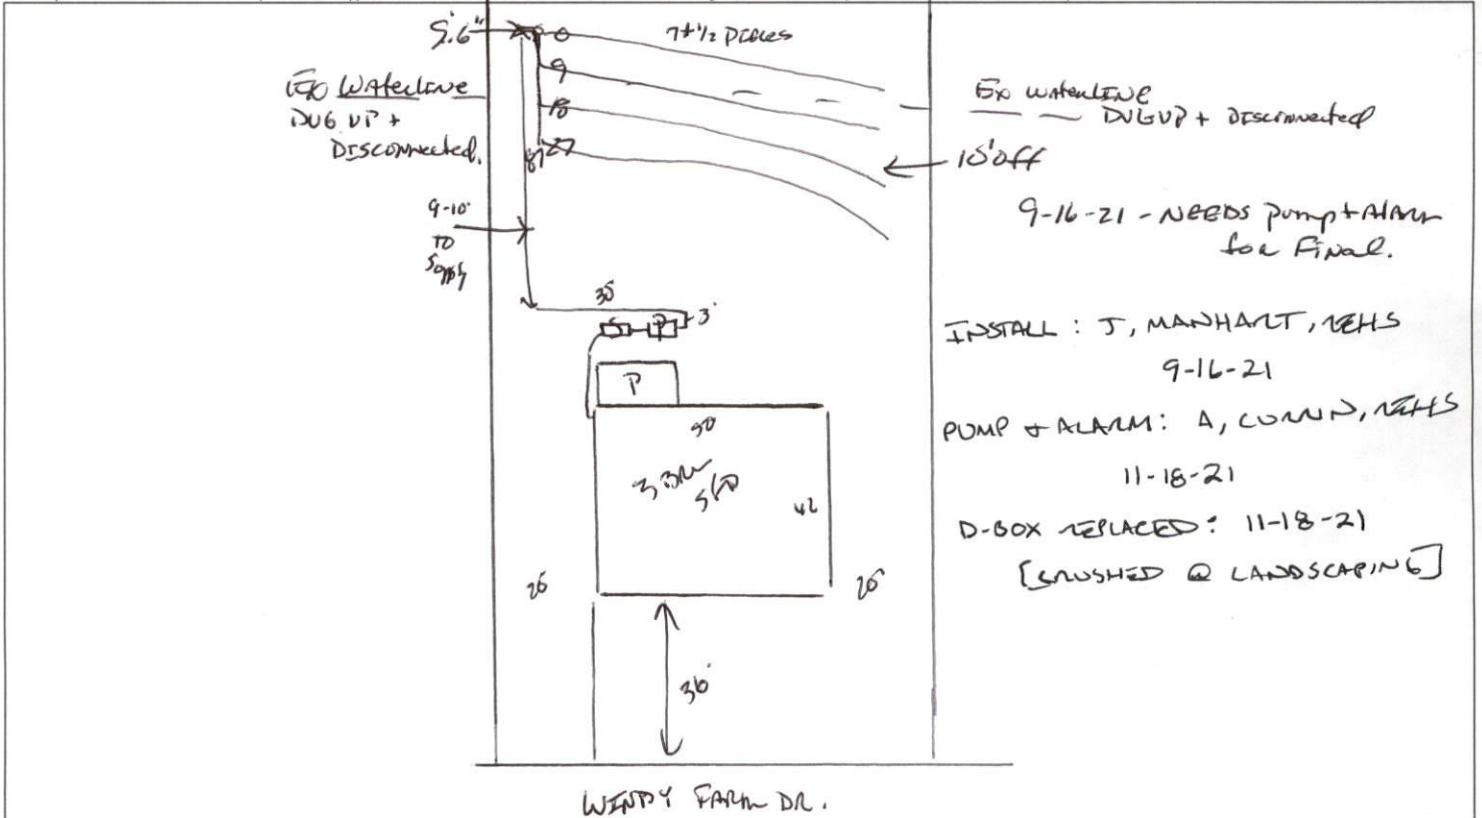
5.6"
0
7+½ PERCS
9
18
27
Ex Waterline DUG UP + Disconnected.
Ex waterline DUG UP + Disconnected
10' off
9-10' TO Supply
9-16-21 - NEEDS pump + Alarm for Final.
30
3'
P
INSTALL : J, MANHART, REHS
9-16-21
PUMP + ALARM: A, CONNN, REHS
11-18-21
D-BOX REPLACED: 11-18-21
[CRUSHED @ LANDSCAPING]
30
3 BR SFD
42
26
26
30'
WINDY FARM DR.